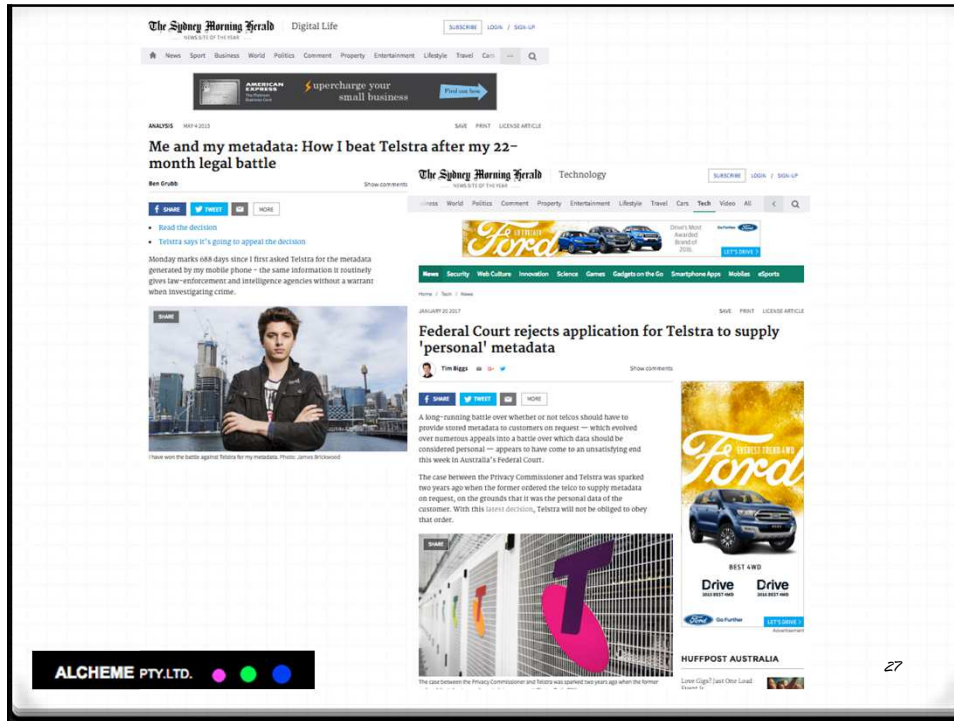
The Sydney Morning Herald Digital Life

NEWS SITE OF THE YEAR

SUBSCRIBE LOGIN / SIGN-UP

News Sport Business World Politics Comment Property Entertainment Lifestyle Travel Cars

AMERICAN EXPRESS supercharge your small business Find out how

ANALYSIS MAY 4 2015

SAVE PRINT LICENSE ARTICLE

Me and my metadata: How I beat Telstra after my 22-month legal battle

Ben Grubb

Show comments

SHARE TWEET MORE

• Read the decision
• Telstra says it's going to appeal the decision

Monday marks 688 days since I first asked Telstra for the metadata generated by my mobile phone – the same information it routinely gives law-enforcement and intelligence agencies without a warrant when investigating crime.

SHARE

I have won the battle against Telstra for my metadata. Photo: James Brickwood

The Sydney Morning Herald Technology

NEWS SITE OF THE YEAR

SUBSCRIBE LOGIN / SIGN-UP

iness World Politics Comment Property Entertainment Lifestyle Travel Cars Tech Video All

Ford Drive's Most Awarded Brand of 2016. LET'S DRIVE

News Security Web Culture Innovation Science Games Gadgets on the Go Smartphone Apps Mobiles eSports

Home / Tech / News

JANUARY 20 2017

SAVE PRINT LICENSE ARTICLE

Federal Court rejects application for Telstra to supply 'personal' metadata

Tim Biggs

Show comments

SHARE TWEET MORE

A long-running battle over whether or not telcos should have to provide stored metadata to customers on request — which evolved over numerous appeals into a battle over which data should be considered personal — appears to have come to an unsatisfying end this week in Australia's Federal Court.

The case between the Privacy Commissioner and Telstra was sparked two years ago when the former ordered the telco to supply metadata on request, on the grounds that it was the personal data of the customer. With this latest decision, Telstra will not be obliged to obey that order.

SHARE

The case between the Privacy Commissioner and Telstra was sparked two years ago when the former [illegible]

Ford

BEST 4WD

Drive Drive

LET'S DRIVE

HUFFPOST AUSTRALIA

Love Gigs? Just Our Load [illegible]

ALCHEME PTY.LTD.

27